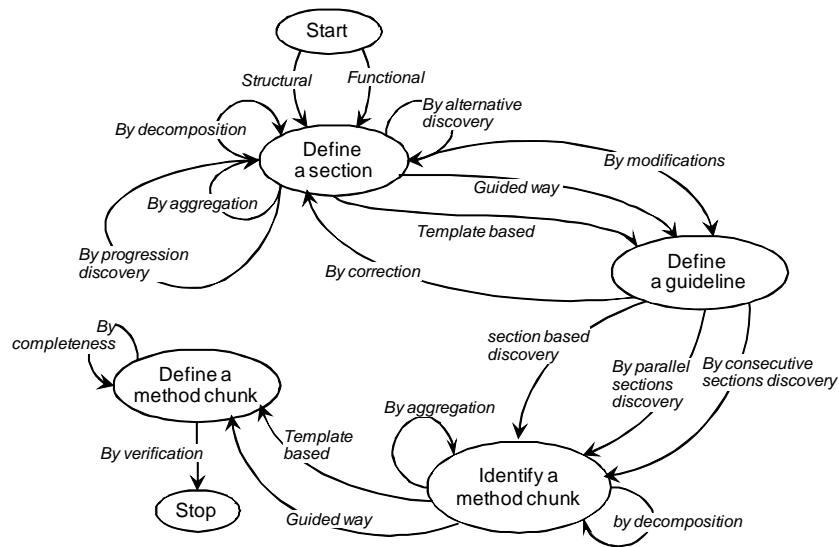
Start

Structural

Functional

By decomposition

By alternative discovery

Define a section

By modifications

Guided way

By aggregation

Template based

By progression discovery

By correction

Define a guideline

By completeness

section based discovery

By parallel sections discovery

By consecutive sections discovery

Define a method chunk

By aggregation

Template based

By verification

Identify a method chunk

Stop

Guided way

by decomposition